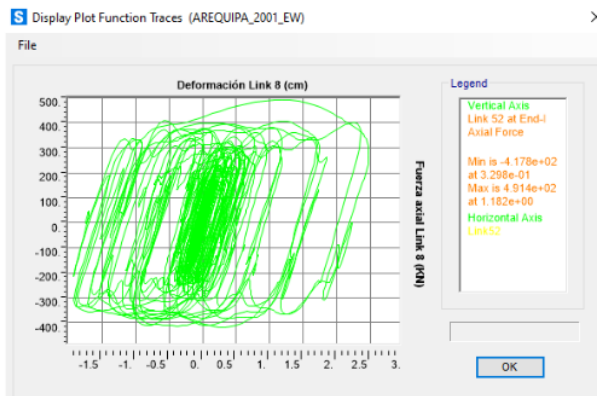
S Display Plot Function Traces (AREQUIPA_2001_EW)

File

Deformación Link 8 (cm)

500.
400
300
200
100
0.
-100
-200
-300
-400

-1.5 -1. -0.5 0. 0.5 1. 1.5 2. 2.5 3.

Fuerza axial Link 8 (kN)

Legend

Vertical Axis
Link 52 at End-I
Axial Force

Min is -4.178e+02
at 3.298e-01
Max is 4.914e+02
at 1.182e+00

Horizontal Axis
Link52

OK